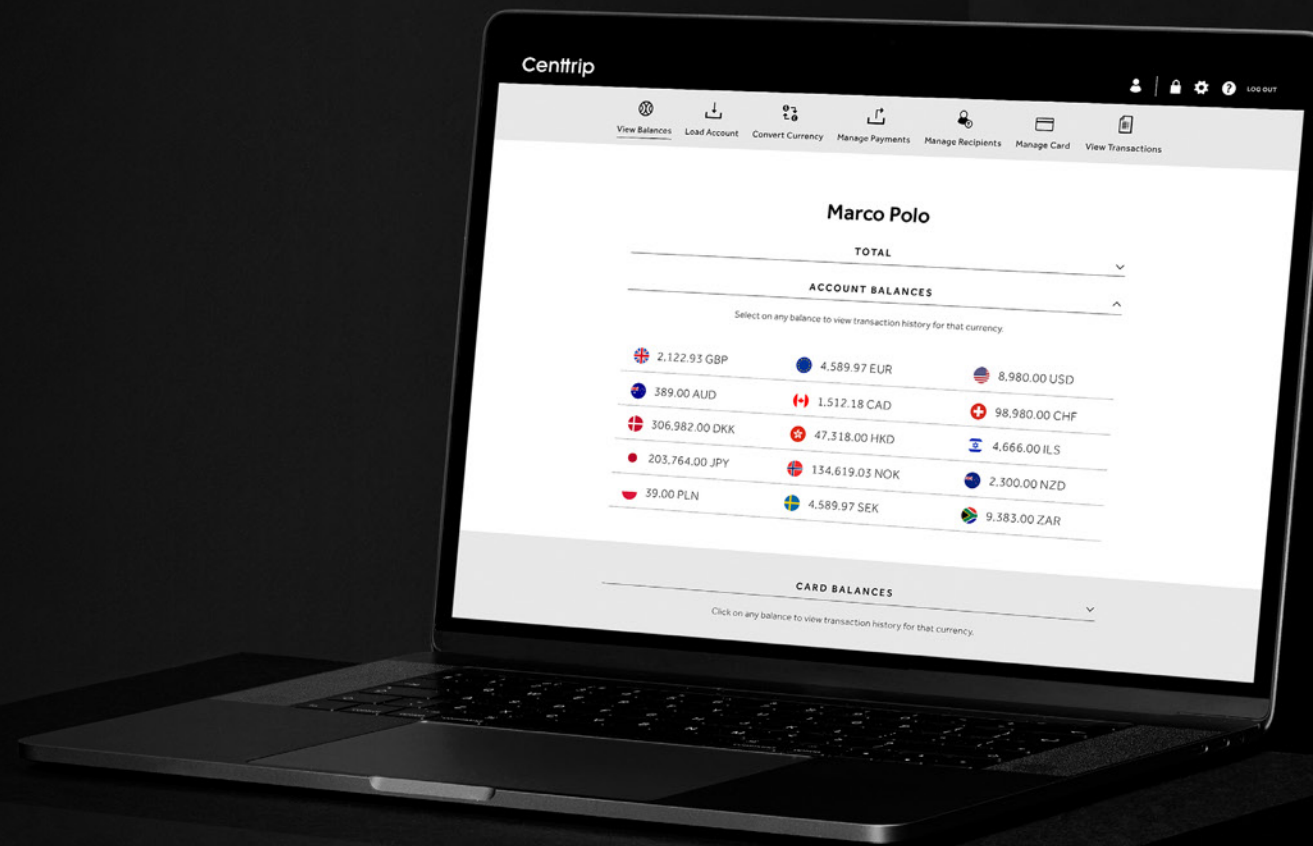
Centtrip

LOG OUT

View Balances
Load Account
Convert Currency
Manage Payments
Manage Recipients
Manage Card
View Transactions

Marco Polo

TOTAL

ACCOUNT BALANCES

Select on any balance to view transaction history for that currency.

| | | |
|---|---|---|
| 2,122.93 GBP | 4,589.97 EUR | 8,980.00 USD |
| 389.00 AUD | 1,512.18 CAD | 98,980.00 CHF |
| 306,982.00 DKK | 47,318.00 HKD | 4,666.00 ILS |
| 203,764.00 JPY | 134,619.03 NOK | 2,300.00 NZD |
| 39.00 PLN | 4,589.97 SEK | 9,383.00 ZAR |

CARD BALANCES

Click on any balance to view transaction history for that currency.